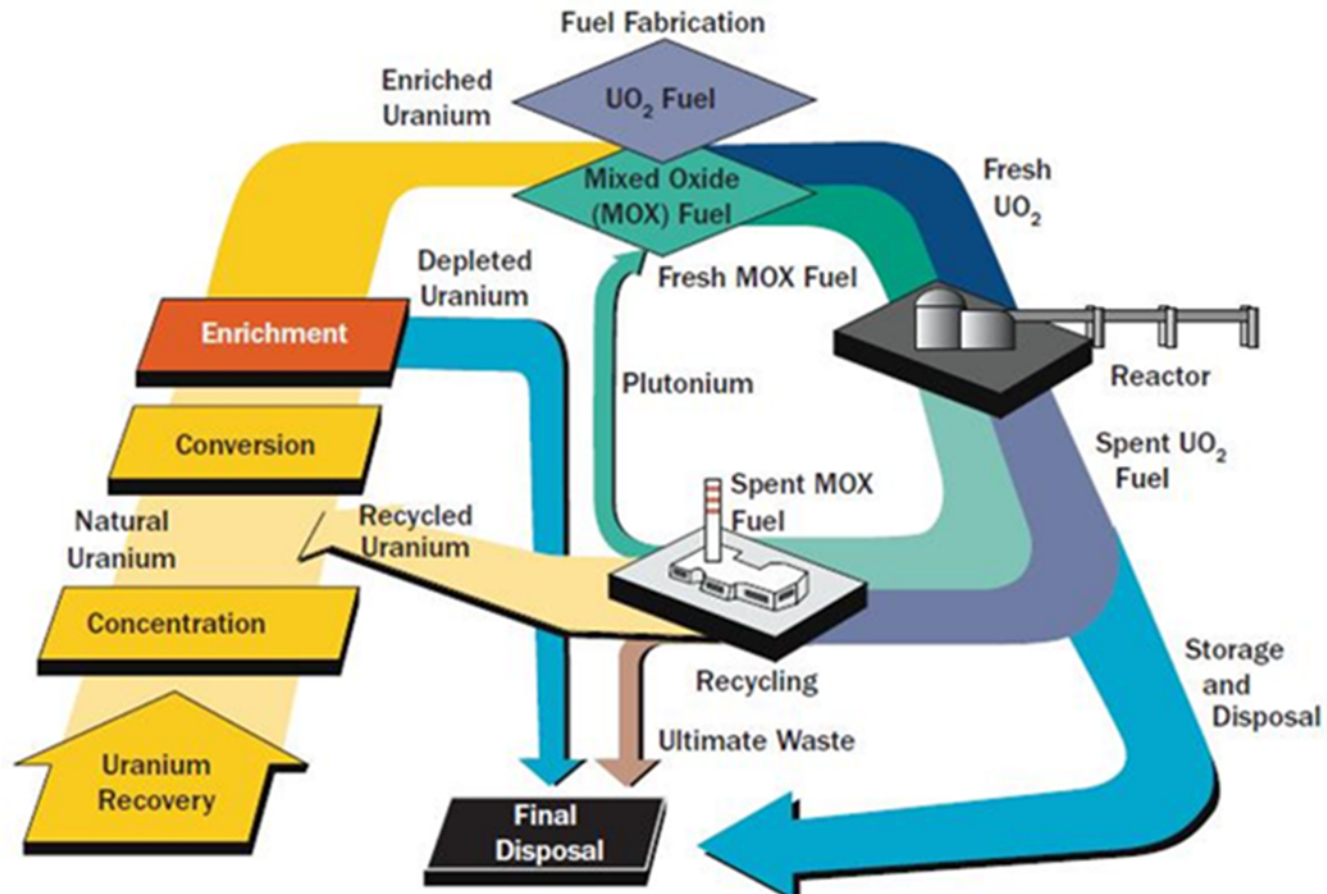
Fuel Fabrication

Enriched Uranium

$UO_2$ Fuel

Mixed Oxide (MOX) Fuel

Fresh $UO_2$

Depleted Uranium

Fresh MOX Fuel

Enrichment

Plutonium

Reactor

Conversion

Spent $UO_2$ Fuel

Spent MOX Fuel

Natural Uranium

Recycled Uranium

Concentration

Recycling

Storage and Disposal

Ultimate Waste

Uranium Recovery

Final Disposal